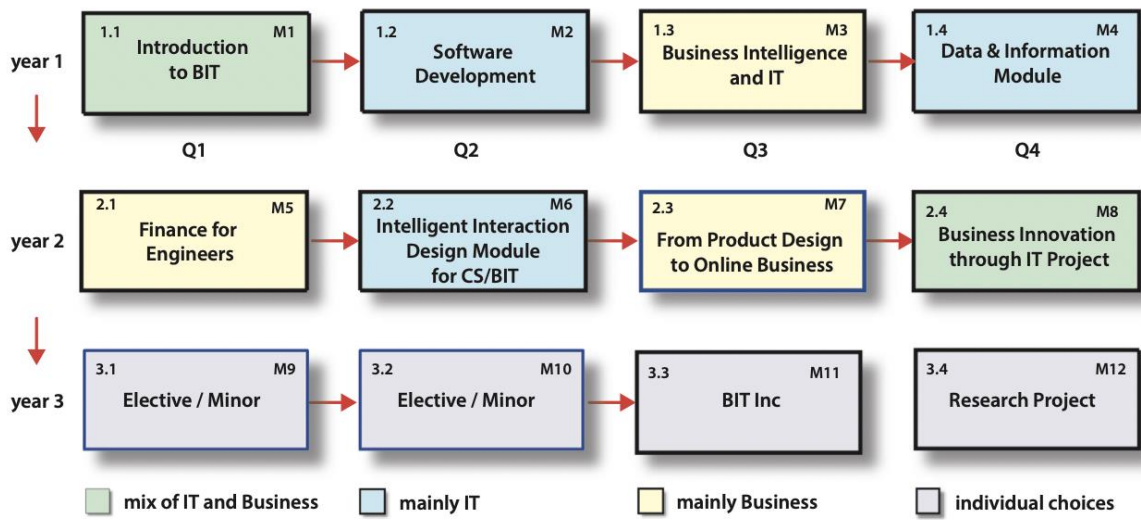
year 1

1.1 M1
Introduction to BIT

1.2 M2
Software Development

1.3 M3
Business Intelligence and IT

1.4 M4
Data & Information Module

Q1

Q2

Q3

Q4

year 2

2.1 M5
Finance for Engineers

2.2 M6
Intelligent Interaction Design Module for CS/BIT

2.3 M7
From Product Design to Online Business

2.4 M8
Business Innovation through IT Project

year 3

3.1 M9
Elective / Minor

3.2 M10
Elective / Minor

3.3 M11
BIT Inc

3.4 M12
Research Project

mix of IT and Business

mainly IT

mainly Business

individual choices